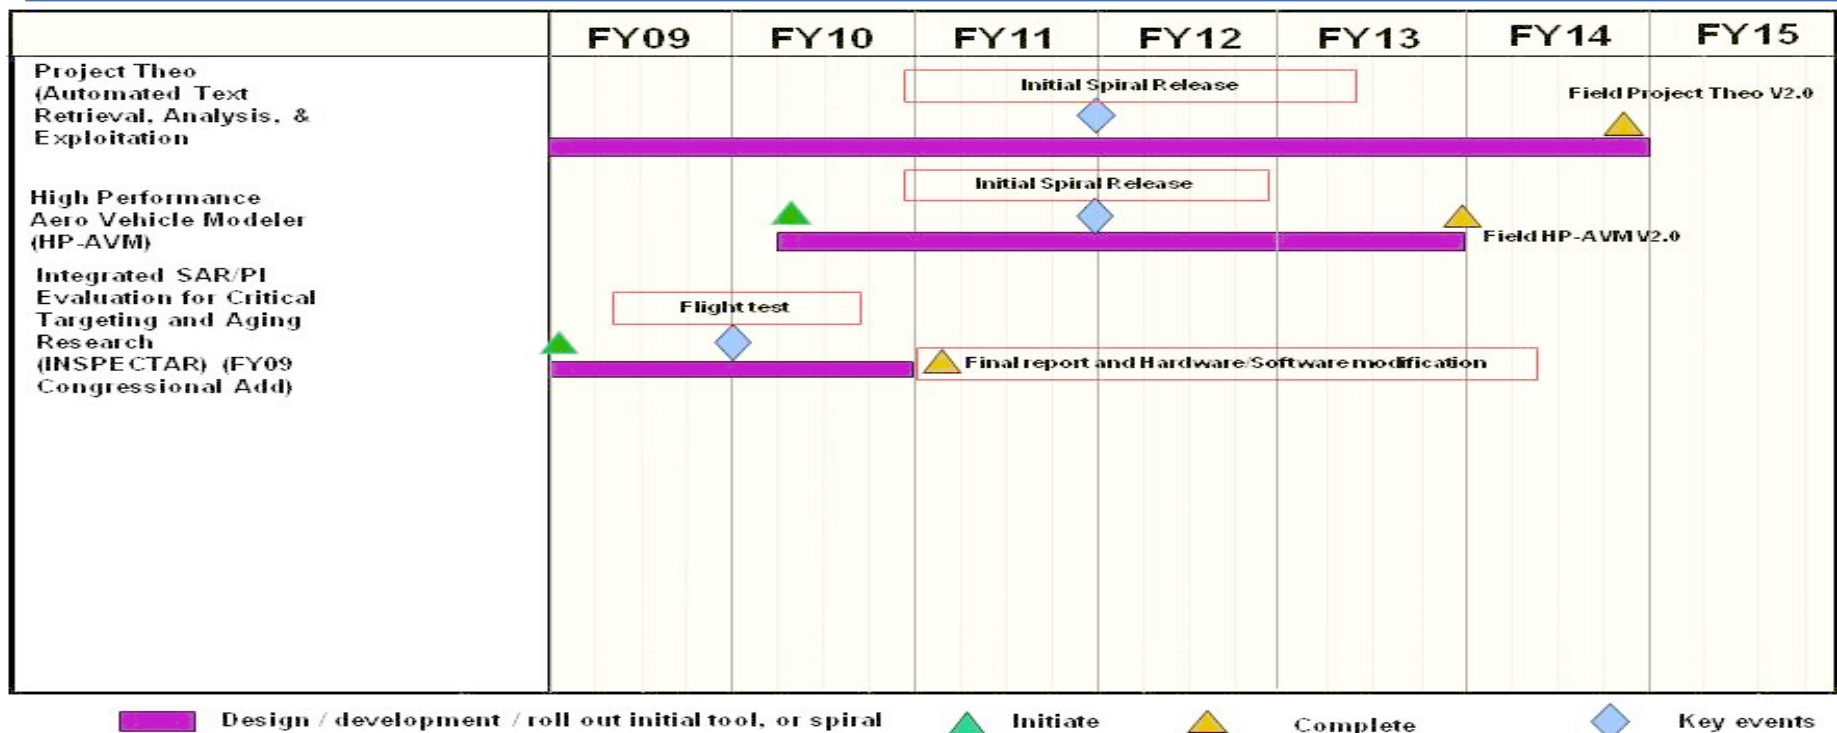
| | FY09 | FY10 | FY11 | FY12 | FY13 | FY14 | FY15 |
|---|---|---|---|---|---|---|---|
| Project Theo (Automated Text Retrieval, Analysis, & Exploitation | | | | | | | |
| High Performance Aero Vehicle Modeler (HP-AVM) | | | | | | | |
| Integrated SAR/PI Evaluation for Critical Targeting and Aging Research (INSPECTAR) (FY09 Congressional Add) | | | | | | | |

Initial Spiral Release

Field Project Theo V2.0

Initial Spiral Release

Field HP-AVM V2.0

Flight test

Final report and Hardware/Software modification

Design / development / roll out initial tool, or spiral

Initiate

Complete

Key events